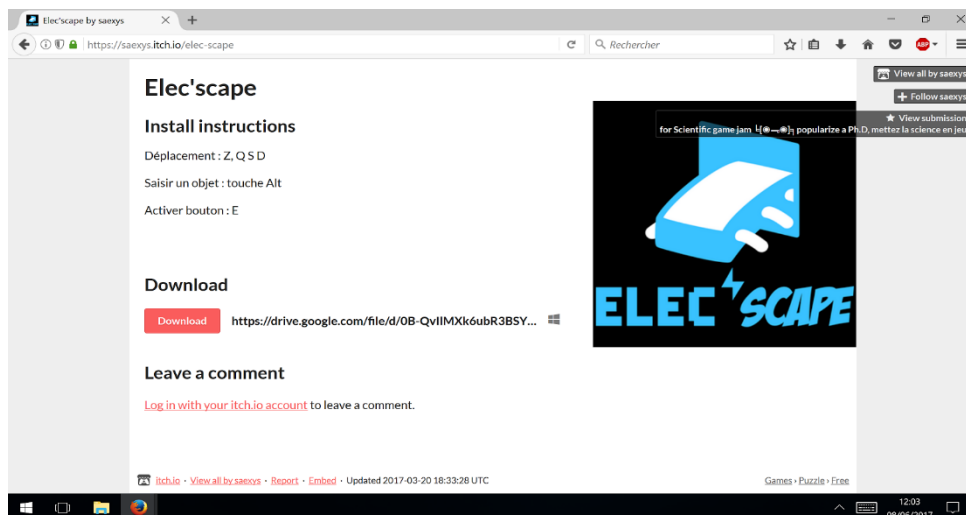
Elec'scape by saexys
https://saexys.itch.io/elec-scape
Rechercher

View all by saexys
Follow saexys
View submission
for Scientific game jam ╘(◉—◉)╕ popularize a Ph.D, mettez la science en jeu

Elec'scape

Install instructions

Déplacement : Z, Q S D

Saisir un objet : touche Alt

Activer bouton : E

ELEC'SCAPE

Download

Download https://drive.google.com/file/d/0B-QvlIMXk6ubR3BSY...

Leave a comment

Log in with your itch.io account to leave a comment.

itch.io · View all by saexys · Report · Embed · Updated 2017-03-20 18:33:28 UTC

Games › Puzzle › Free

12:03
08/06/2017